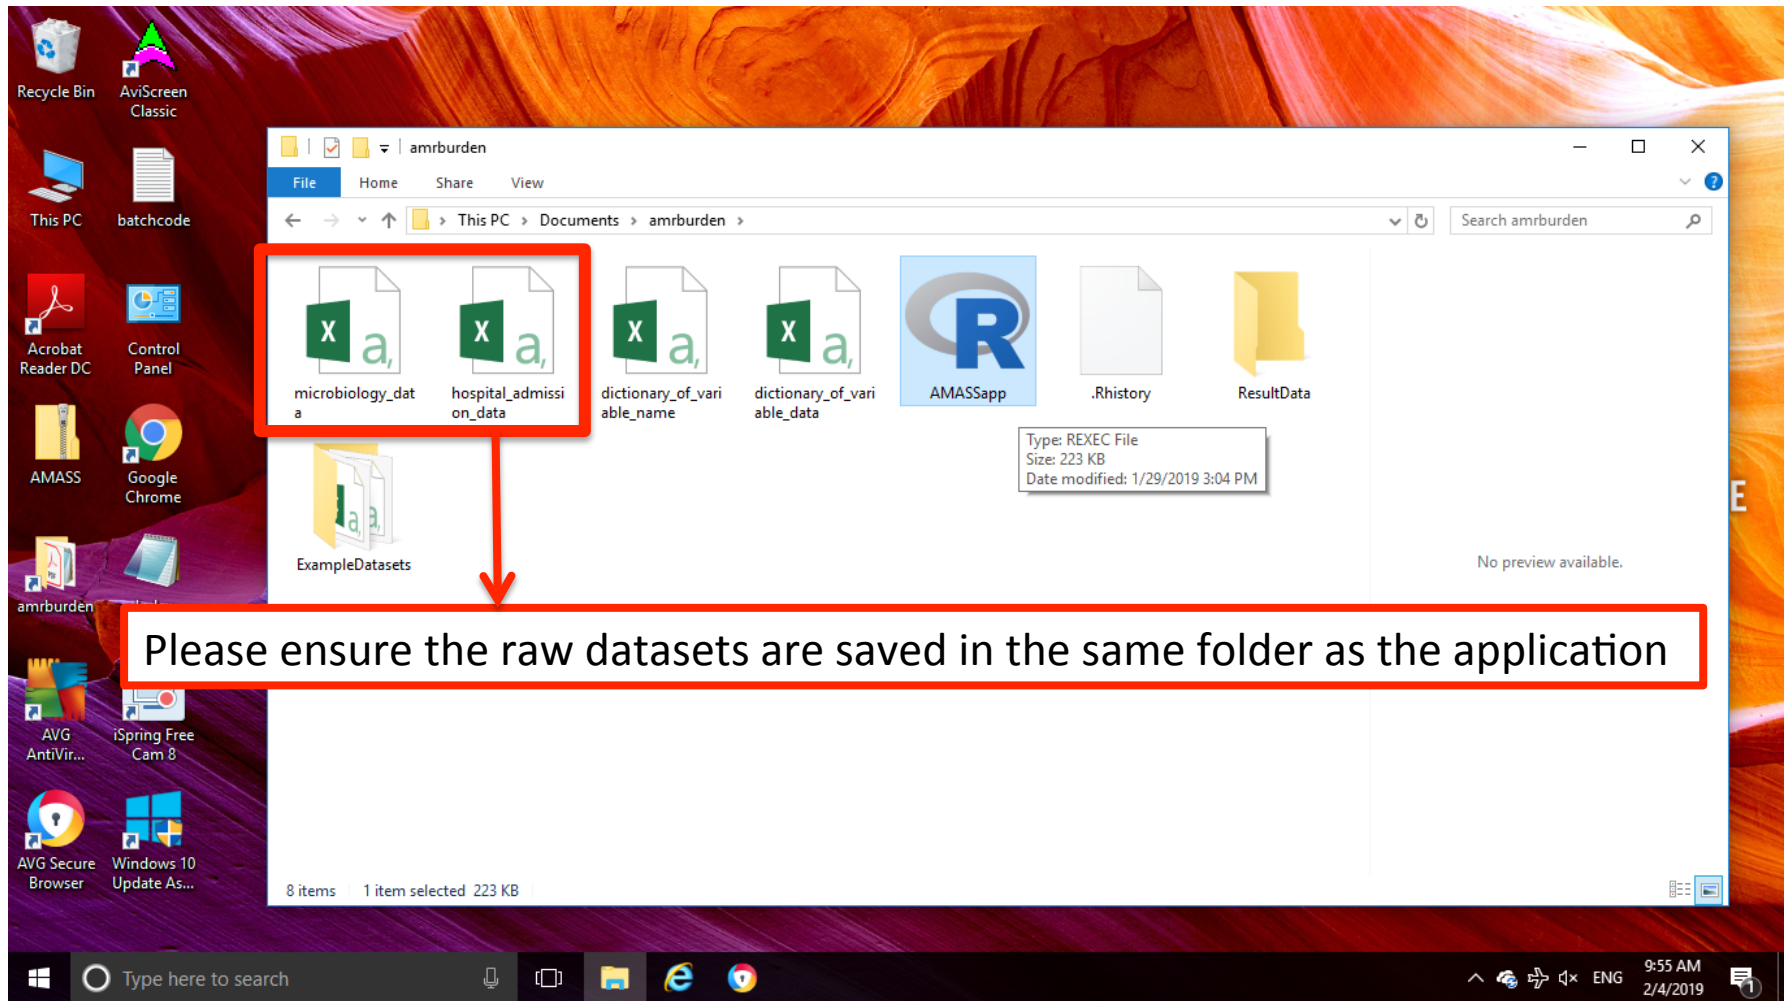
Recycle Bin
AviScreen Classic
This PC
batchcode
Acrobat Reader DC
Control Panel
AMASS
Google Chrome
amrburden
AVG AntiVir...
iSpring Free Cam 8
AVG Secure Browser
Windows 10 Update As...

amrburden
File Home Share View
This PC > Documents > amrburden >
Search amrburden

microbiology_data
hospital_admission_data
dictionary_of_variable_name
dictionary_of_variable_data
AMASSapp
.Rhistory
ResultData
ExampleDatasets

Type: REXEC File
Size: 223 KB
Date modified: 1/29/2019 3:04 PM

No preview available.

Please ensure the raw datasets are saved in the same folder as the application

8 items 1 item selected 223 KB

Type here to search
ENG
9:55 AM
2/4/2019